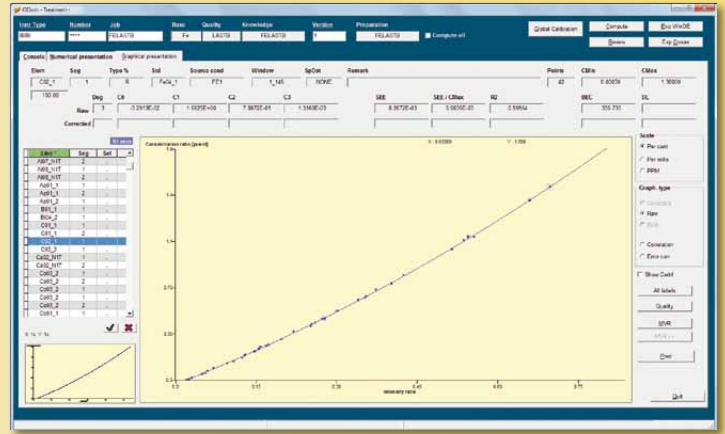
OElem - Treatment

Instr Type | Number | Job | Base | Quality | Knowledge | Version | Preparation
8080 | **** | FELAST8 | Fe | LAST8 | FELAST8 | 1 | FELAST8

Compute all

Global Calibration | Compute | Exp WinOE | Review | Exp Curves

Consists | Numerical presentation | Graphical presentation

Elem | Seq | Type % | Std | Source cond | Window | SpCor | Remark | Points | CMin | CMax
C82_1 | 1 | 0 | FeCu_1 | FE1 | 1_140 | NONE | | 42 | 0.00059 | 1.16900

100.00 | Deg | C0 | C1 | C2 | C3 | SEE | SEE / CMax | R2 | BEC | DL
Raw | 3 | -3.2913E-02 | 1.5935E+00 | 7.8670E-01 | 1.3160E-03 | 6.3572E-03 | 5.5650E-01 | 0.99984 | 355.731 |

Corrected

Elem | Seq | Sel
Al07_N1T | 2
Al08_N1T | 1
Al09_N1T | 2
As01_1 | 1
As01_1 | 1
As01_2 | 1
B01_1 | 1
B04_2 | 1
C01_1 | 1
C01_1 | 2
C82_1 | 1
C83_1 | 1
Ca02_N1T | 1
Ca02_N1T | 2
Co03_1 | 1
Co03_2 | 2
Co03_2 | 1
Co03_2 | 2
Co03_2 | 1
Co01_1 | 1

Concentration ratio [per cent]
X: 0.63569 Y: 1.359
Intensity ratio

0.6 | 0.75 | 1 | 1.4
0 | 0.15 | 0.3 | 0.45 | 0.6 | 0.75

Scale
Per cent
Per mille
PPM

Graph. type
Standard
Raw
Both
Correlation
Error curv

Show Coeff
All labels
Quality
MVR
MVR ++
Print
Quit